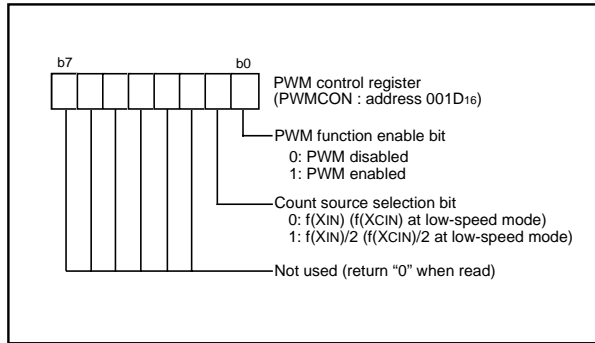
b7

b0

PWM control register (PWMCON : address $001D_{16}$)

PWM function enable bit
0: PWM disabled
1: PWM enabled

Count source selection bit
0: f(XIN) (f(XCIN) at low-speed mode)
1: f(XIN)/2 (f(XCIN)/2 at low-speed mode)

Not used (return “0” when read)